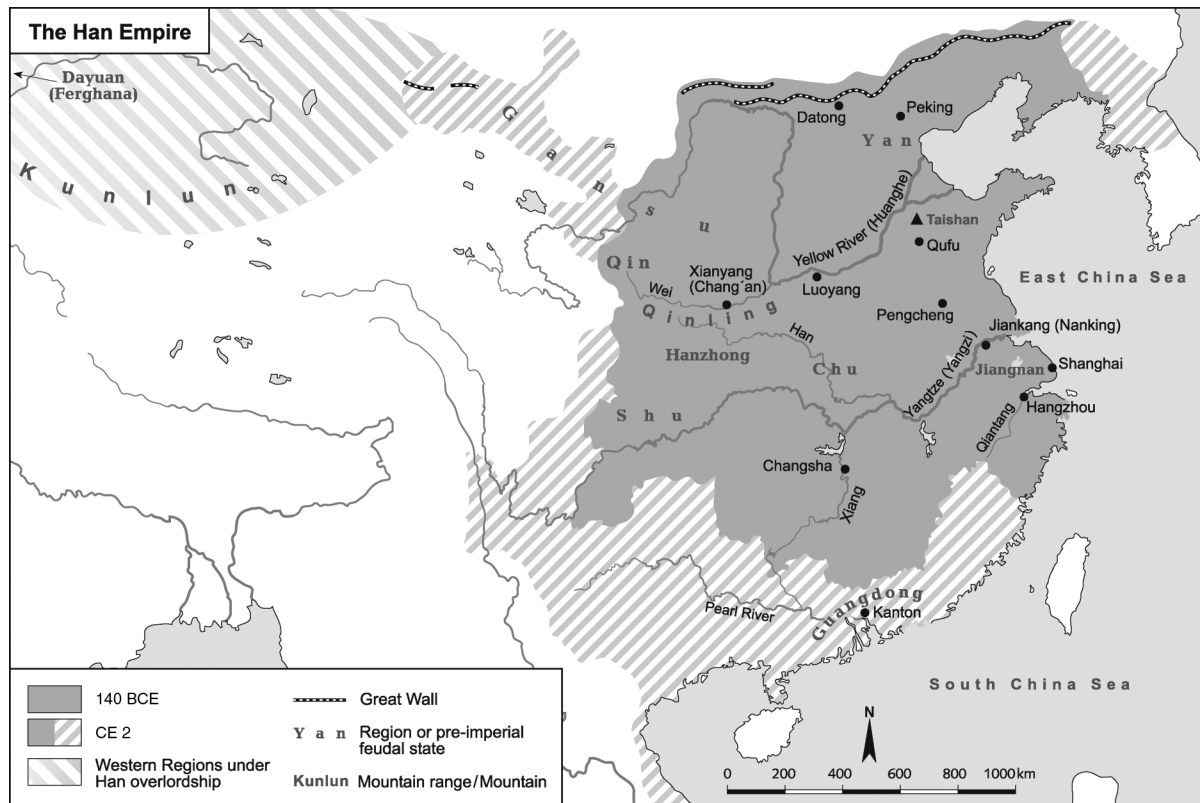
The Han Empire

Dayuan (Ferghana)

Kunlun

Gansu

Datong

Peking

Yan

Taishan

Qufu

Yellow River (Huanghe)

Qin

Xianyang (Chang´an)

Luoyang

Wei

Qinling

Pengcheng

East China Sea

Han

Jiankang (Nanking)

Hanzhong

Chu

Yangtze (Yangzi)

Shanghai

Jiangnan

Hangzhou

Shu

Qiantang

Changsha

Xiang

Guangdong

Pearl River

Kanton

South China Sea

140 BCE

CE 2

Western Regions under Han overlordship

Great Wall

Yan Region or pre-imperial feudal state

Kunlun Mountain range/Mountain

N

0 200 400 600 800 1000 km